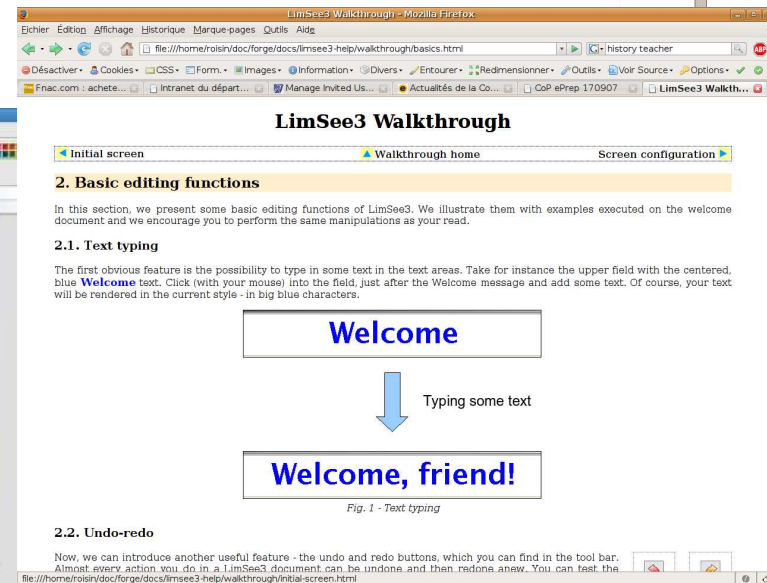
LimSee3 Walkthrough - Mozilla Firefox

Fichier Édition Affichage Historique Marque-pages Outils Aide

file:///home/roisin/doc/forge/docs/limsee3-help/walkthrough/basics.html

history teacher

Désactiver • Cookies • CSS • Form. • Images • Information • Divers • Entourer • Redimensionner • Outils • Voir Source • Options •

Fnac.com : achete... | Intranet du départ... | Manage Invited Us... | Actualités de la Co... | CoP ePrep 170907 | LimSee3 Walkth...

LimSee3 Walkthrough

Initial screen | Walkthrough home | Screen configuration

2. Basic editing functions

In this section, we present some basic editing functions of LimSee3. We illustrate them with examples executed on the welcome document and we encourage you to perform the same manipulations as your read.

2.1. Text typing

The first obvious feature is the possibility to type in some text in the text areas. Take for instance the upper field with the centered, blue Welcome text. Click (with your mouse) into the field, just after the Welcome message and add some text. Of course, your text will be rendered in the current style - in big blue characters.

Welcome

Typing some text

Welcome, friend!

Fig. 1 - Text typing

2.2. Undo-redo

Now, we can introduce another useful feature - the undo and redo buttons, which you can find in the tool bar. Almost every action you do in a LimSee3 document can be undone and then redone anew. You can test the

file:///home/roisin/doc/forge/docs/limsee3-help/walkthrough/initial-screen.html